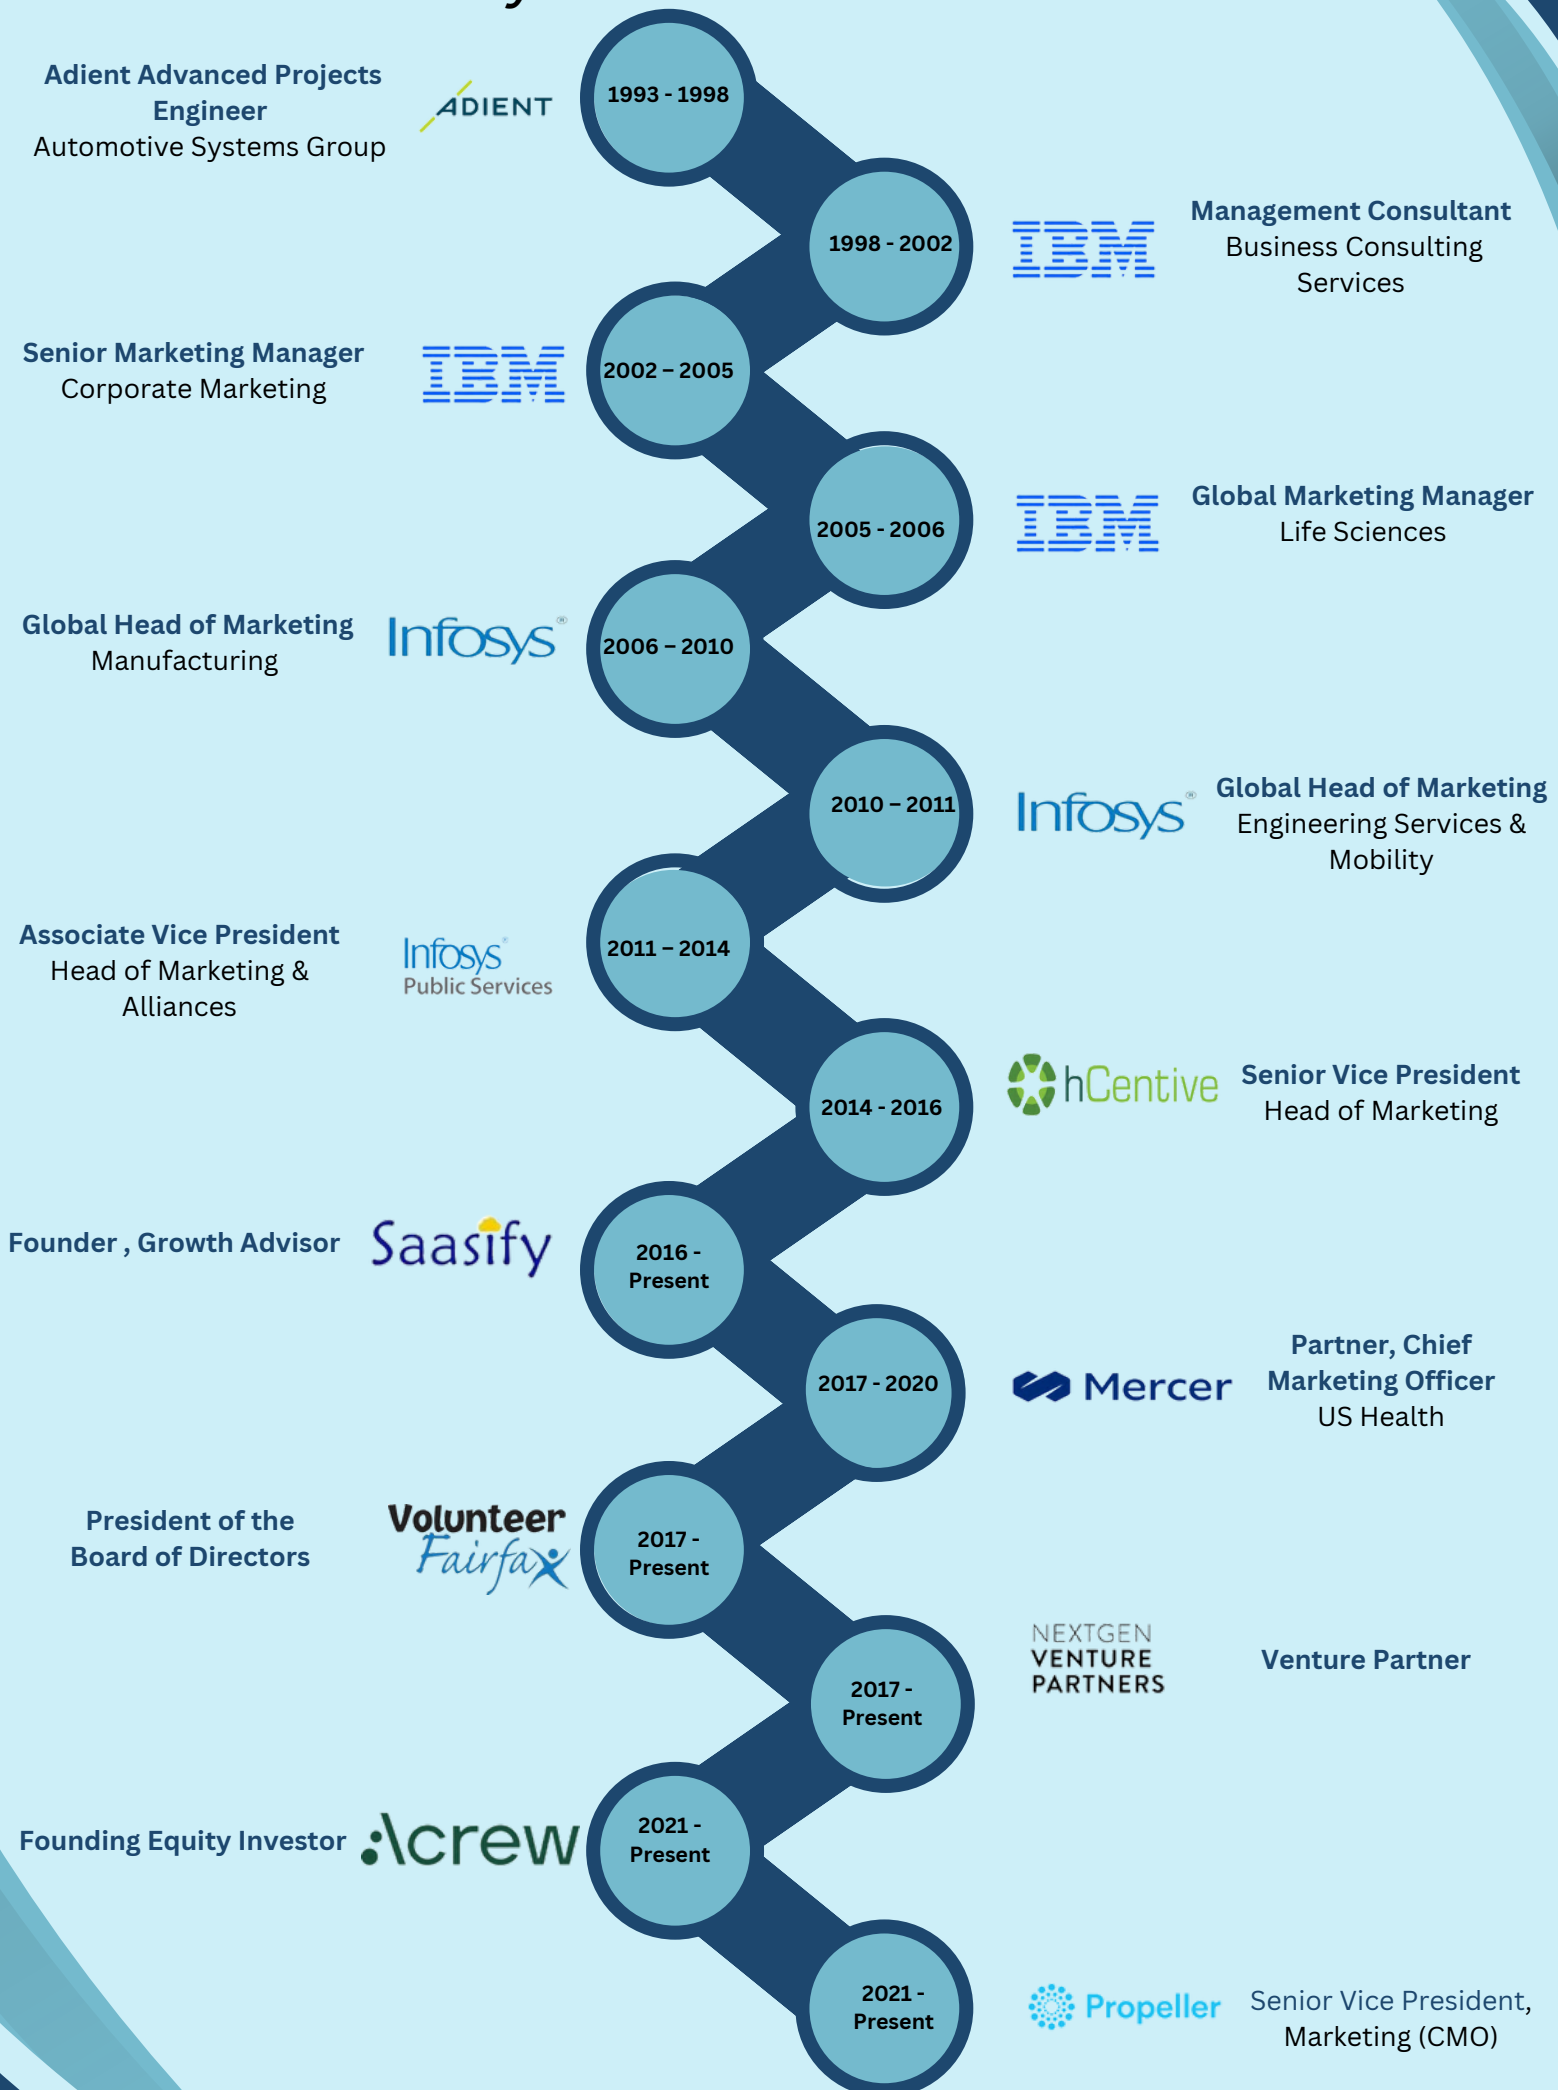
Adient Advanced Projects Engineer
Automotive Systems Group

ADIENT

1993 - 1998

1998 - 2002

IBM

Management Consultant
Business Consulting Services

Senior Marketing Manager
Corporate Marketing

IBM

2002 – 2005

2005 - 2006

IBM

Global Marketing Manager
Life Sciences

Global Head of Marketing
Manufacturing

Infosys

2006 – 2010

2010 – 2011

Infosys

Global Head of Marketing
Engineering Services & Mobility

Associate Vice President
Head of Marketing & Alliances

Infosys
Public Services

2011 – 2014

2014 - 2016

hCentive

Senior Vice President
Head of Marketing

Founder , Growth Advisor

Saasify

2016 - Present

2017 - 2020

Mercer

Partner, Chief Marketing Officer
US Health

President of the Board of Directors

Volunteer Fairfax

2017 - Present

2017 - Present

NEXTGEN VENTURE PARTNERS

Venture Partner

Founding Equity Investor

Acrew

2021 - Present

2021 - Present

Propeller

Senior Vice President, Marketing (CMO)